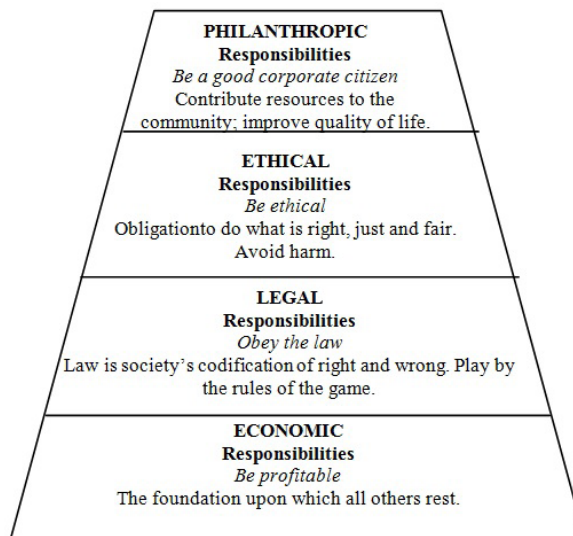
PHILANTHROPIC
Responsibilities
Be a good corporate citizen
Contribute resources to the community; improve quality of life.

ETHICAL
Responsibilities
Be ethical
Obligationto do what is right, just and fair. Avoid harm.

LEGAL
Responsibilities
Obey the law
Law is society's codification of right and wrong. Play by the rules of the game.

ECONOMIC
Responsibilities
Be profitable
The foundation upon which all others rest.